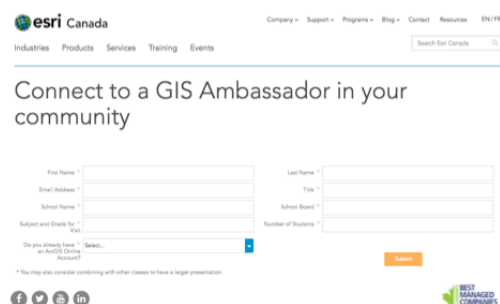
esri Canada

Company ∨ Support ∨ Programs ∨ Blog ∨ Contact Resources EN / FR

Industries Products Services Training Events

Search Esri Canada

Connect to a GIS Ambassador in your community

First Name *

Last Name *

Email Address *

Title *

School Name *

School Board *

Subject and Grade for Visit *

Number of Students *

Do you already have an ArcGIS Online Account? *

Select...

* You may also consider combining with other classes to have a larger presentation.

Submit

BEST MANAGED COMPANIES